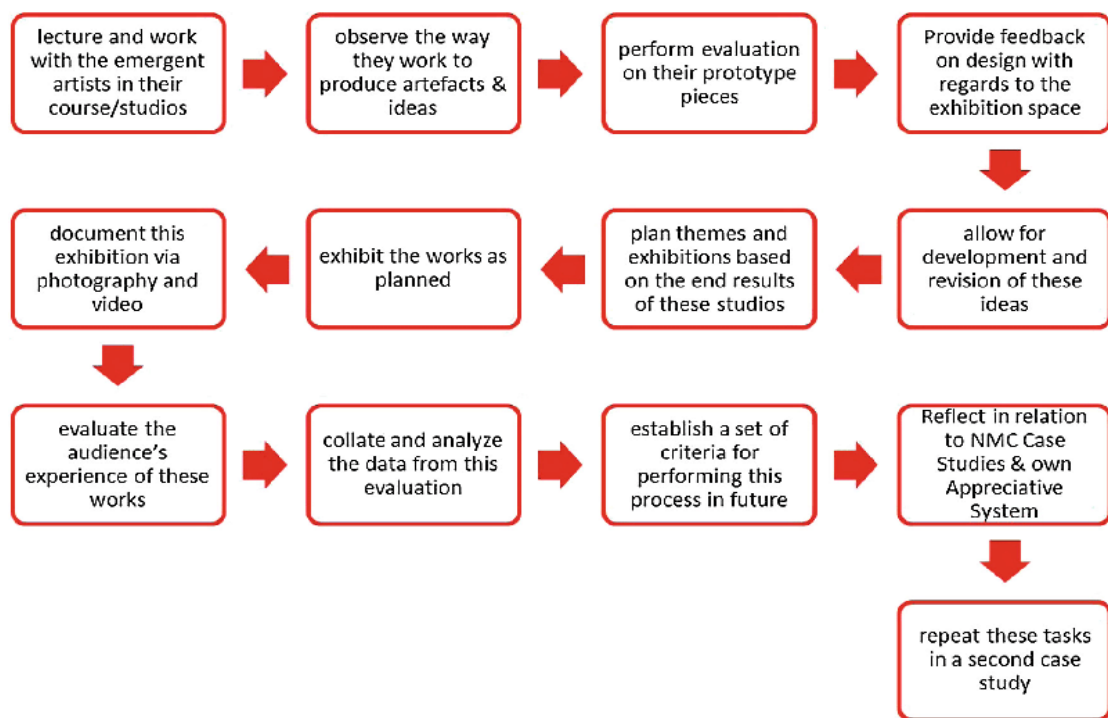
lecture and work with the emergent artists in their course/studios

observe the way they work to produce artefacts & ideas

perform evaluation on their prototype pieces

Provide feedback on design with regards to the exhibition space

allow for development and revision of these ideas

plan themes and exhibitions based on the end results of these studios

exhibit the works as planned

document this exhibition via photography and video

evaluate the audience's experience of these works

collate and analyze the data from this evaluation

establish a set of criteria for performing this process in future

Reflect in relation to NMC Case Studies & own Appreciative System

repeat these tasks in a second case study